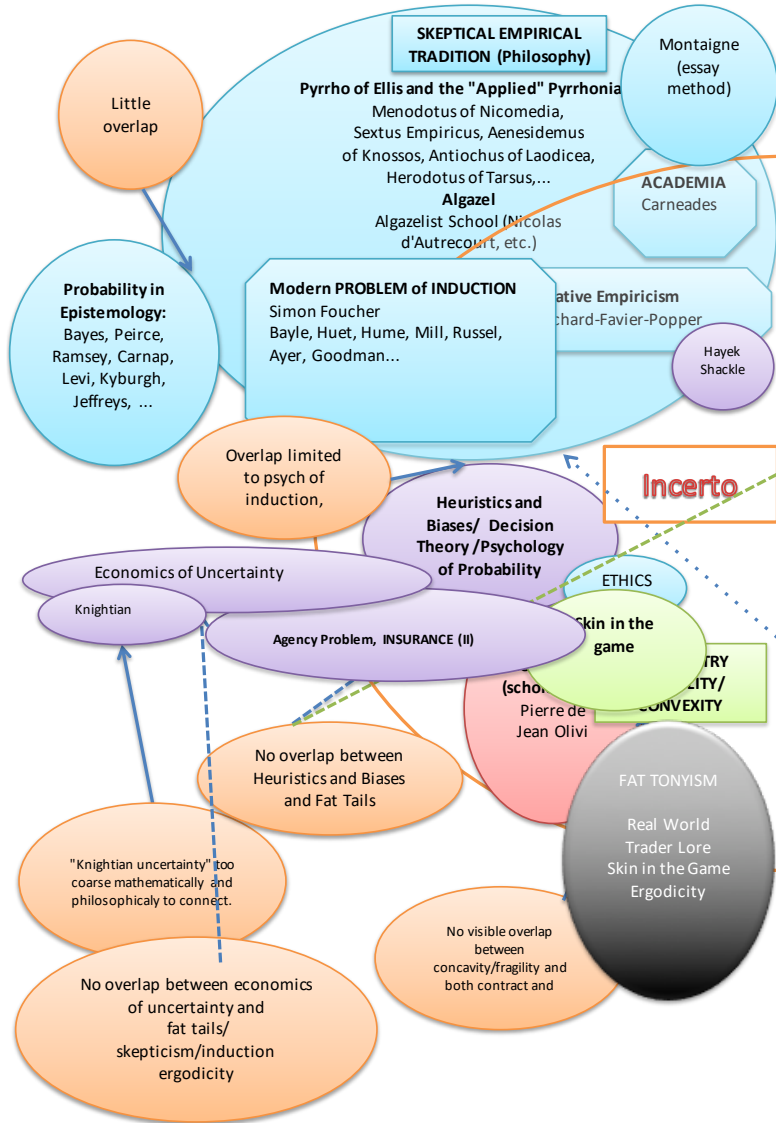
SKEPTICAL EMPIRICAL TRADITION (Philosophy)

Montaigne (essay method)

Little overlap

Pyrrho of Ellis and the "Applied" Pyrrhonia

Menodotus of Nicomedia, Sextus Empiricus, Aenesidemus of Knossos, Antiochus of Laodicea, Herodotus of Tarsus,...

Algazel

Algazelist School (Nicolas d'Autrecourt, etc.)

ACADEMIA

Carneades

Probability in Epistemology:

Bayes, Peirce, Ramsey, Carnap, Levi, Kyburgh, Jeffreys, ...

Modern PROBLEM of INDUCTION

Simon Foucher

Bayle, Huet, Hume, Mill, Russel, Ayer, Goodman...

ative Empiricism

chard-Favier-Popper

Hayek Shackle

Overlap limited to psych of induction,

Incerto

Heuristics and Biases/ Decision Theory /Psychology of Probability

Economics of Uncertainty

Knightian

ETHICS

Skin in the game

Agency Problem, INSURANCE (II)

TRY
LITY/
CONVEXITY

(scho
Pierre de
Jean Olivi

No overlap between Heuristics and Biases and Fat Tails

FAT TONYISM

Real World
Trader Lore
Skin in the Game
Ergodicity

"Knightian uncertainty" too coarse mathematically and philosophicaly to connect.

No visible overlap between concavity/fragility and both contract and

No overlap between economics of uncertainty and fat tails/ skepticism/induction ergodicity